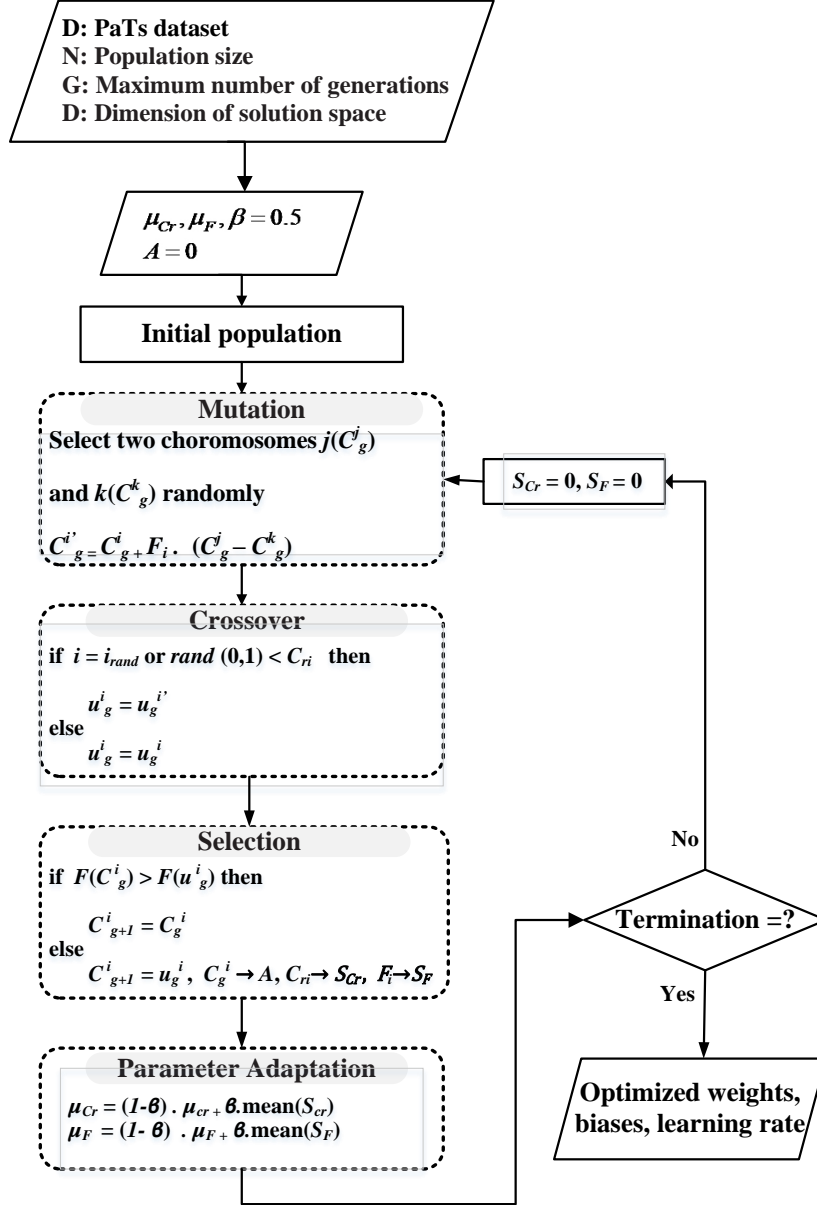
D: PaTs dataset
N: Population size
G: Maximum number of generations
D: Dimension of solution space

$\mu_{Cr}, \mu_F, \beta = 0.5$
$A = 0$

Initial population

Mutation
Select two choromosomes $j(C^j_g)$
and $k(C^k_g)$ randomly
$C^{i'}_g = C^i_g + F_i \cdot (C^j_g - C^k_g)$

$S_{Cr} = 0, S_F = 0$

Crossover
if $i = i_{rand}$ or $rand(0,1) < C_{ri}$ then
$u^i_g = u_g^{i'}$
else
$u^i_g = u_g^i$

Selection
if $F(C^i_g) > F(u^i_g)$ then
$C^i_{g+1} = C_g^i$
else
$C^i_{g+1} = u_g^i$, $C_g^i \rightarrow A$, $C_{ri} \rightarrow S_{Cr}$, $F_i \rightarrow S_F$

No

Termination =?

Yes

Parameter Adaptation
$\mu_{Cr} = (1-\beta) \cdot \mu_{cr} + \beta.\text{mean}(S_{cr})$
$\mu_F = (1-\beta) \cdot \mu_F + \beta.\text{mean}(S_F)$

Optimized weights, biases, learning rate